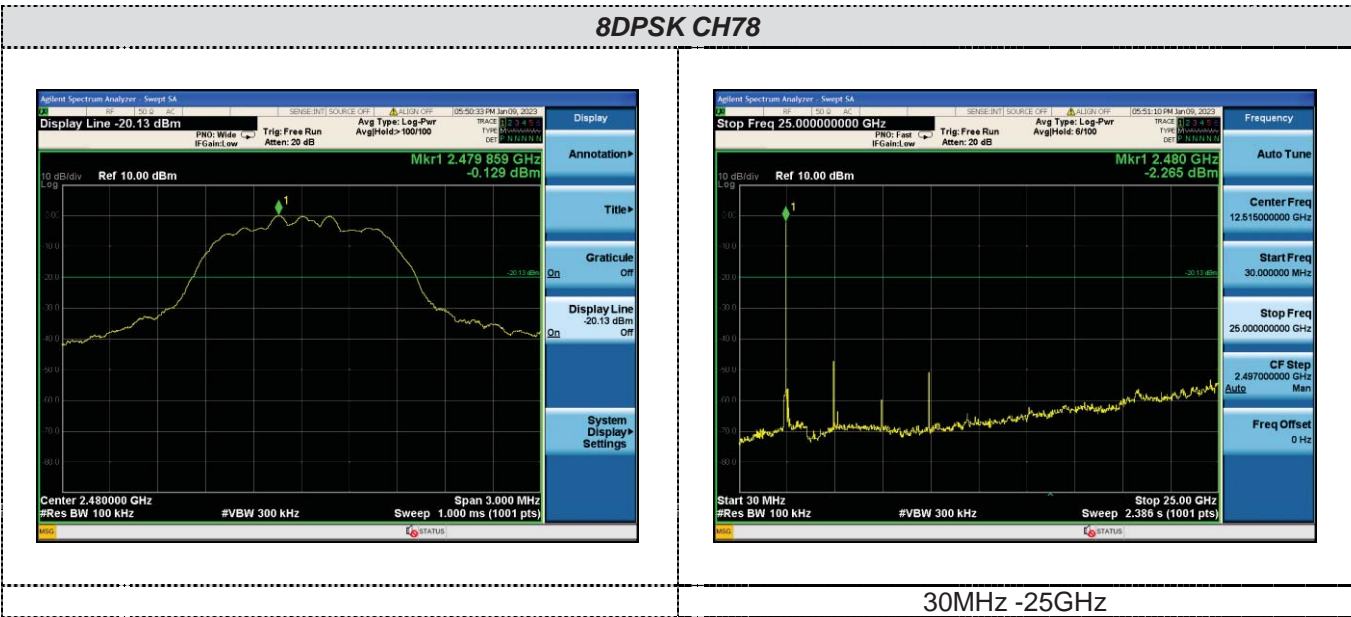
8DPSK CH78

Agilent Spectrum Analyzer - Swept SA

RF 50 Ω AC SENSE:INT SOURCE OFF ALIGN OFF 05:50:33 PM Jan 09, 2023

Display Line -20.13 dBm

PNO: Wide IFGain:Low Trig: Free Run Atten: 20 dB Avg Type: Log-Pwr Avg|Hold:>100/100

TRACE 1 2 3 4 5 6 TYPE DET P N N N N N

Mkr1 2.479 859 GHz -0.129 dBm

10 dB/div Ref 10.00 dBm Log

-20.13 dBm

Center 2.480000 GHz #Res BW 100 kHz #VBW 300 kHz Span 3.000 MHz Sweep 1.000 ms (1001 pts)

MSG STATUS

Display

Annotation

Title

Graticule On Off

Display Line -20.13 dBm On Off

System Display Settings

Agilent Spectrum Analyzer - Swept SA

RF 50 Ω AC SENSE:INT SOURCE OFF ALIGN OFF 05:51:10 PM Jan 09, 2023

Stop Freq 25.000000000 GHz

PNO: Fast IFGain:Low Trig: Free Run Atten: 20 dB Avg Type: Log-Pwr Avg|Hold: 6/100

TRACE 1 2 3 4 5 6 TYPE DET P N N N N N

Mkr1 2.480 GHz -2.265 dBm

10 dB/div Ref 10.00 dBm Log

-20.13 dBm

Start 30 MHz #Res BW 100 kHz #VBW 300 kHz Stop 25.00 GHz Sweep 2.386 s (1001 pts)

MSG STATUS

Frequency

Auto Tune

Center Freq 12.515000000 GHz

Start Freq 30.000000 MHz

Stop Freq 25.000000000 GHz

CF Step 2.497000000 GHz Auto Man

Freq Offset 0 Hz

30MHz -25GHz